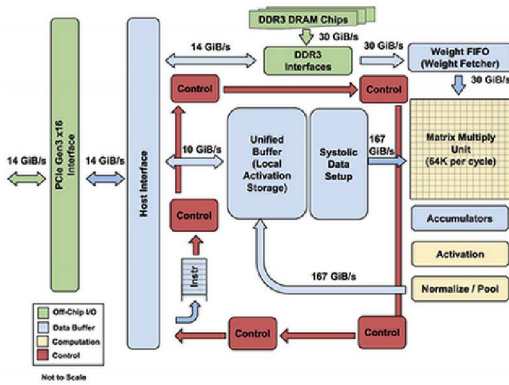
DDR3 DRAM Chips

30 GiB/s

14 GiB/s

DDR3 Interfaces

30 GiB/s

Weight FIFO (Weight Fetcher)

30 GiB/s

Control

Control

14 GiB/s

PCIe Gen3 x16 Interface

14 GiB/s

Host Interface

10 GiB/s

Unified Buffer (Local Activation Storage)

Systolic Data Setup

167 GiB/s

Matrix Multiply Unit (64K per cycle)

Control

Accumulators

Activation

Instr

167 GiB/s

Normalize / Pool

Off-Chip I/O

Data Buffer

Computation

Control

Control

Control

Not to Scale